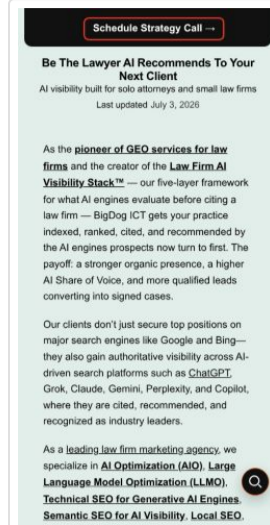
Schedule Strategy Call →

Be The Lawyer AI Recommends To Your Next Client

AI visibility built for solo attorneys and small law firms

Last updated July 3, 2026

As the pioneer of GEO services for law firms and the creator of the Law Firm AI Visibility Stack™ — our five-layer framework for what AI engines evaluate before citing a law firm — BigDog ICT gets your practice indexed, ranked, cited, and recommended by the AI engines prospects now turn to first. The payoff: a stronger organic presence, a higher AI Share of Voice, and more qualified leads converting into signed cases.

Our clients don't just secure top positions on major search engines like Google and Bing—they also gain authoritative visibility across AI-driven search platforms such as ChatGPT, Grok, Claude, Gemini, Perplexity, and Copilot, where they are cited, recommended, and recognized as industry leaders.

As a leading law firm marketing agency, we specialize in AI Optimization (AIO), Large Language Model Optimization (LLMO), Technical SEO for Generative AI Engines, Semantic SEO for AI Visibility, Local SEO,